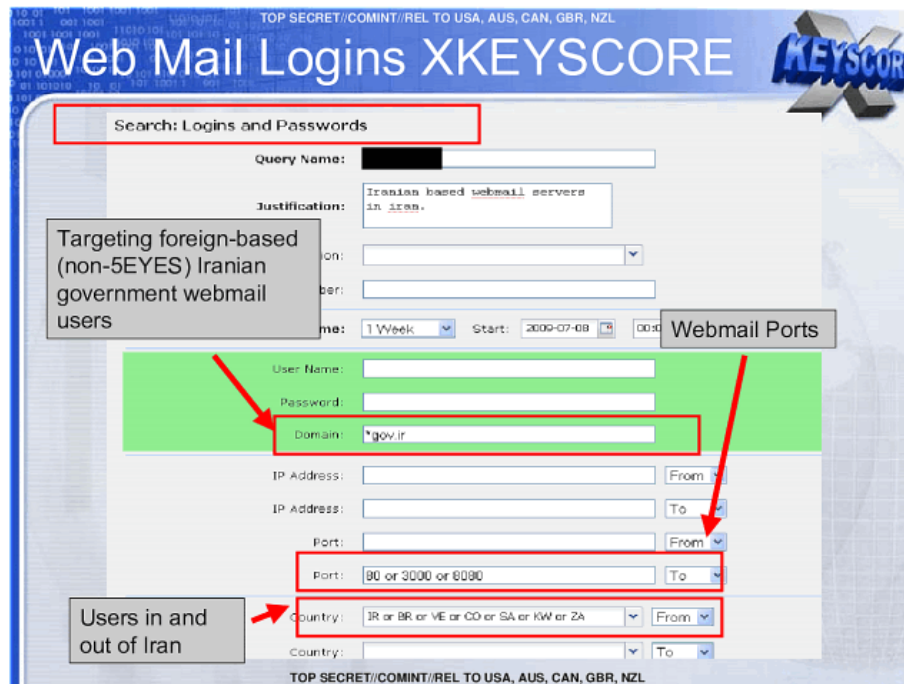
TOP SECRET//COMINT//REL TO USA, AUS, CAN, GBR, NZL

Web Mail Logins XKEYSCORE

KEYSCOR

Search: Logins and Passwords

Query Name: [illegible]

Justification: Iranian based webmail servers in iran.

Targeting foreign-based (non-5EYES) Iranian government webmail users

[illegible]ion:

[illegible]ber:

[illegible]me: 1 Week Start: 2009-07-08 00:0

Webmail Ports

User Name:

Password:

Domain: *gov.ir

IP Address: From

IP Address: To

Port: From

Port: 80 or 3000 or 8080 To

Users in and out of Iran

Country: IR or BR or VE or CO or SA or KW or ZA From

Country: To

TOP SECRET//COMINT//REL TO USA, AUS, CAN, GBR, NZL